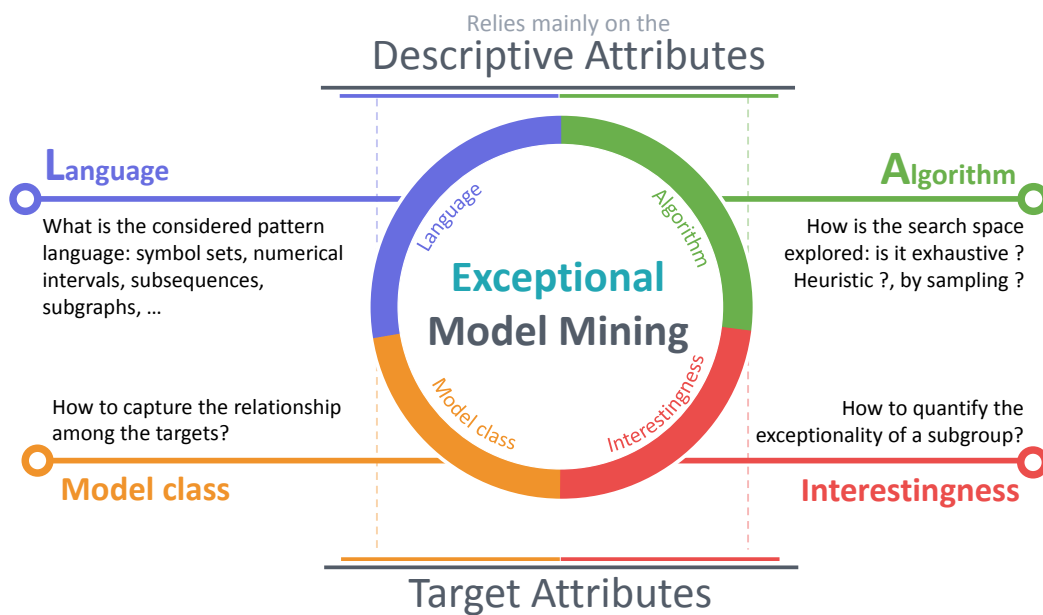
Relies mainly on the
Descriptive Attributes

Language
What is the considered pattern language: symbol sets, numerical intervals, subsequences, subgraphs, …

Algorithm
How is the search space explored: is it exhaustive ? Heuristic ?, by sampling ?

Language
Algorithm
Exceptional
Model Mining
Model class
Interestingness

How to capture the relationship among the targets?
Model class

How to quantify the exceptionality of a subgroup?
Interestingness

Target Attributes